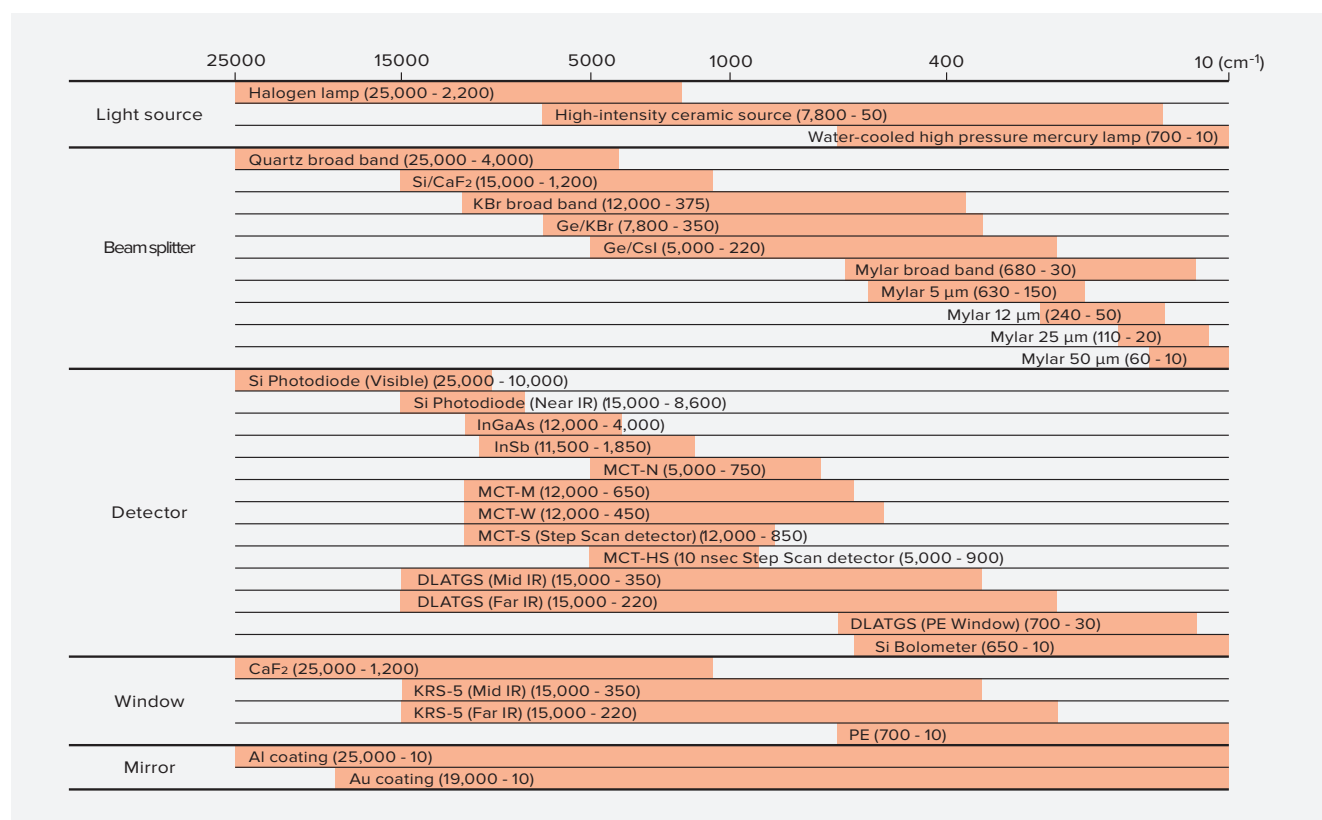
25000 15000 5000 1000 400 10 (cm$^{-1}$)

Light source
Halogen lamp (25,000 - 2,200)
High-intensity ceramic source (7,800 - 50)
Water-cooled high pressure mercury lamp (700 - 10)

Beam splitter
Quartz broad band (25,000 - 4,000)
Si/CaF$_2$ (15,000 - 1,200)
KBr broad band (12,000 - 375)
Ge/KBr (7,800 - 350)
Ge/CsI (5,000 - 220)
Mylar broad band (680 - 30)
Mylar 5 μm (630 - 150)
Mylar 12 μm (240 - 50)
Mylar 25 μm (110 - 20)
Mylar 50 μm (60 - 10)

Detector
Si Photodiode (Visible) (25,000 - 10,000)
Si Photodiode (Near IR) (15,000 - 8,600)
InGaAs (12,000 - 4,000)
InSb (11,500 - 1,850)
MCT-N (5,000 - 750)
MCT-M (12,000 - 650)
MCT-W (12,000 - 450)
MCT-S (Step Scan detector) (12,000 - 850)
MCT-HS (10 nsec Step Scan detector (5,000 - 900)
DLATGS (Mid IR) (15,000 - 350)
DLATGS (Far IR) (15,000 - 220)
DLATGS (PE Window) (700 - 30)
Si Bolometer (650 - 10)

Window
CaF$_2$ (25,000 - 1,200)
KRS-5 (Mid IR) (15,000 - 350)
KRS-5 (Far IR) (15,000 - 220)
PE (700 - 10)

Mirror
Al coating (25,000 - 10)
Au coating (19,000 - 10)